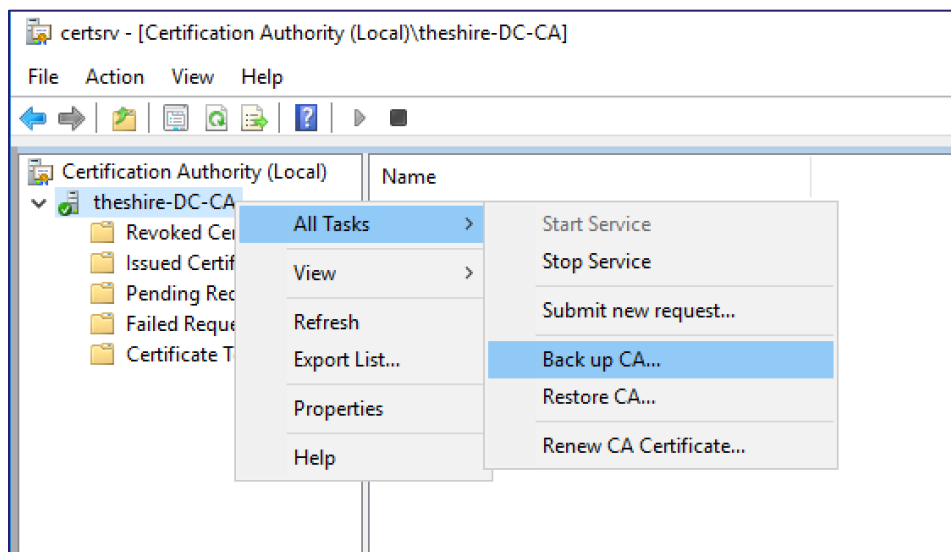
certsrv - [Certification Authority (Local)\theshire-DC-CA]

File Action View Help

Certification Authority (Local)
theshire-DC-CA
Revoked Cer
Issued Certif
Pending Rec
Failed Reque
Certificate T

Name

All Tasks
View
Refresh
Export List...
Properties
Help

Start Service
Stop Service
Submit new request...
Back up CA...
Restore CA...
Renew CA Certificate...